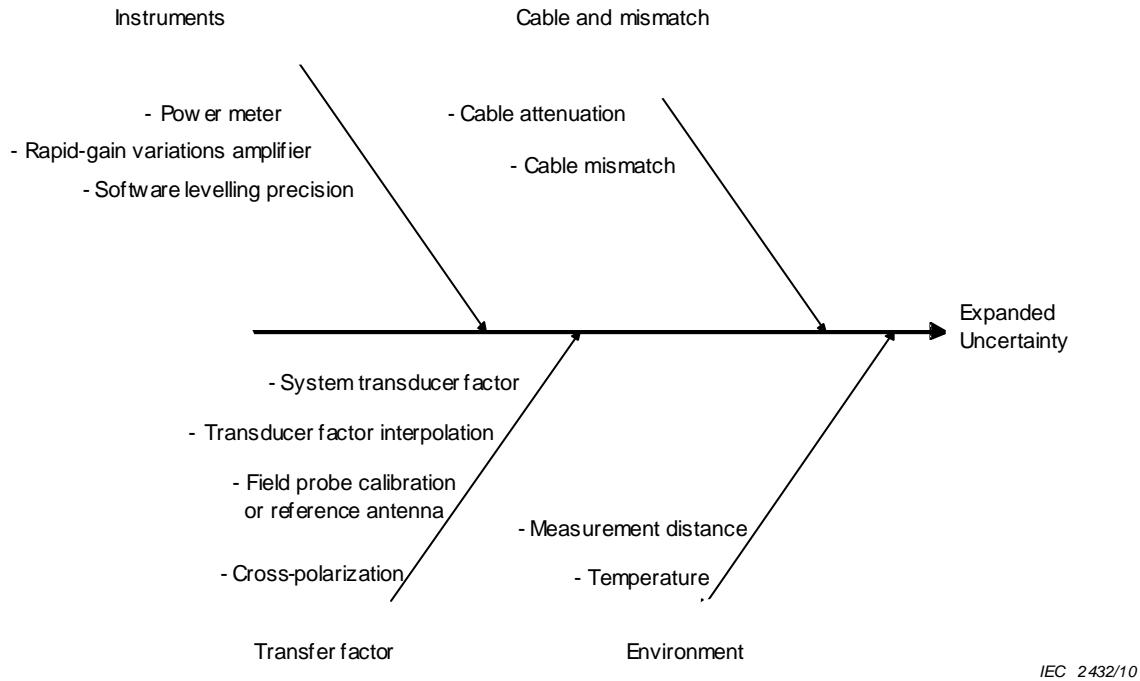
Instruments

Cable and mismatch

- Power meter

- Rapid-gain variations amplifier

- Software levelling precision

- Cable attenuation

- Cable mismatch

Expanded Uncertainty

- System transducer factor

- Transducer factor interpolation

- Field probe calibration or reference antenna

- Cross-polarization

- Measurement distance

- Temperature

Transfer factor

Environment

IEC 2432/10